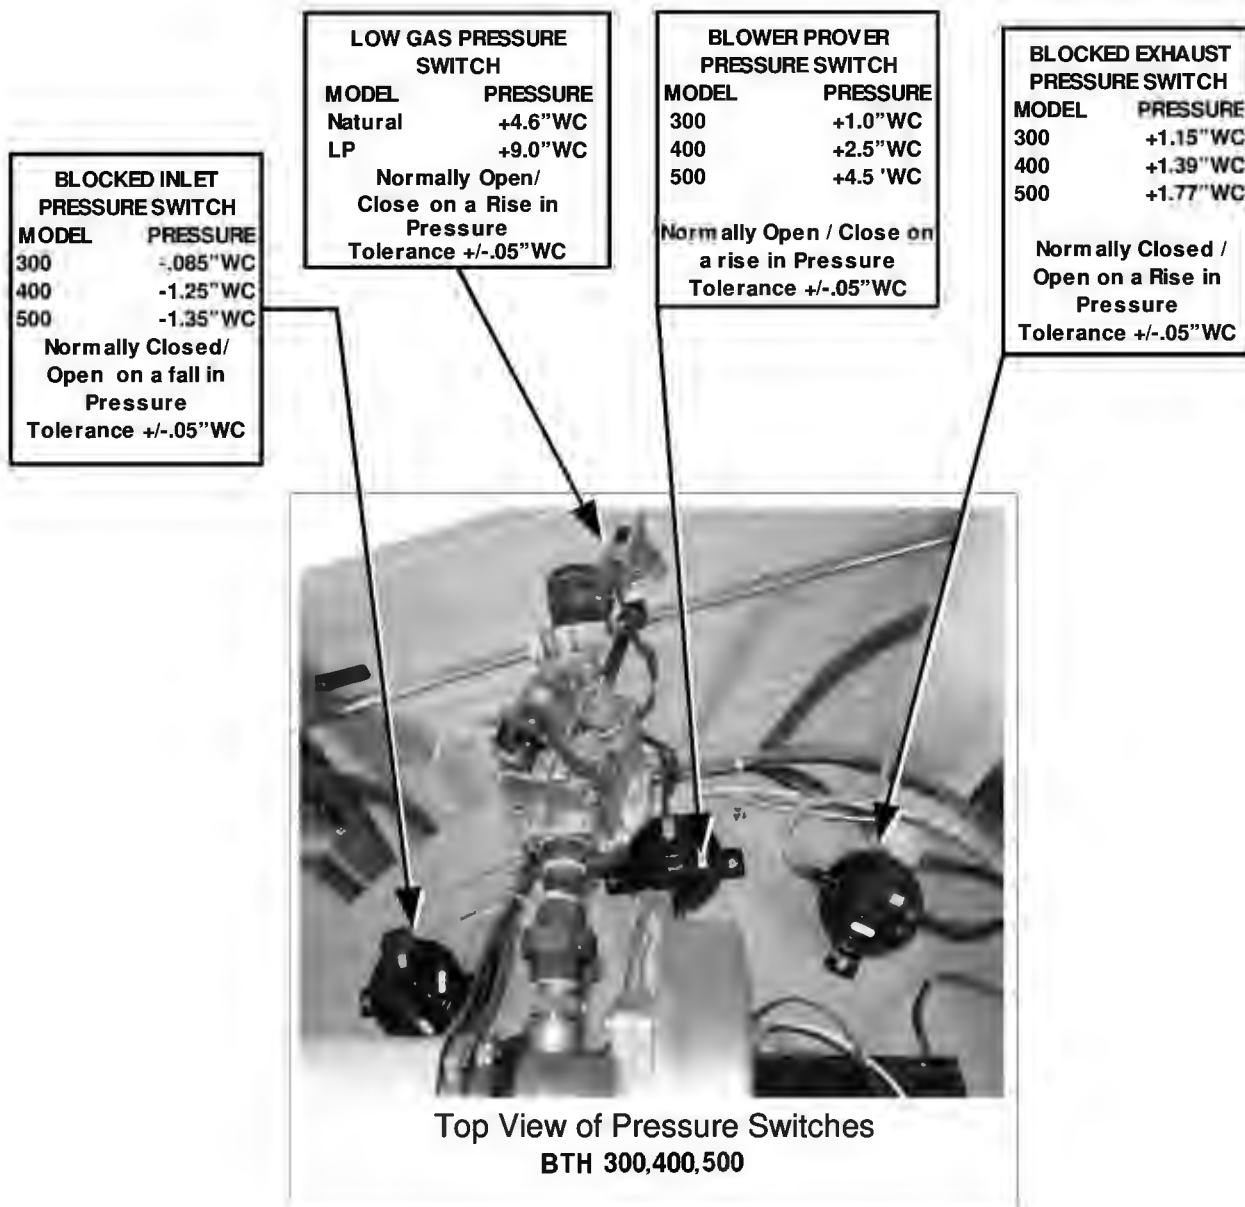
LOW GAS PRESSURE SWITCH

| MODEL | PRESSURE |
|---|---|
| Natural | +4.6"WC |
| LP | +9.0"WC |

Normally Open/ Close on a Rise in Pressure Tolerance +/-.05"WC

BLOWER PROVER PRESSURE SWITCH

| MODEL | PRESSURE |
|---|---|
| 300 | +1.0"WC |
| 400 | +2.5"WC |
| 500 | +4.5 'WC |

Normally Open / Close on a rise in Pressure Tolerance +/-.05"WC

BLOCKED EXHAUST PRESSURE SWITCH

| MODEL | PRESSURE |
|---|---|
| 300 | +1.15"WC |
| 400 | +1.39"WC |
| 500 | +1.77"WC |

Normally Closed / Open on a Rise in Pressure Tolerance +/-.05"WC

BLOCKED INLET PRESSURE SWITCH

| MODEL | PRESSURE |
|---|---|
| 300 | -.085"WC |
| 400 | -1.25"WC |
| 500 | -1.35"WC |

Normally Closed/ Open on a fall in Pressure Tolerance +/-.05"WC

Top View of Pressure Switches
BTH 300,400,500